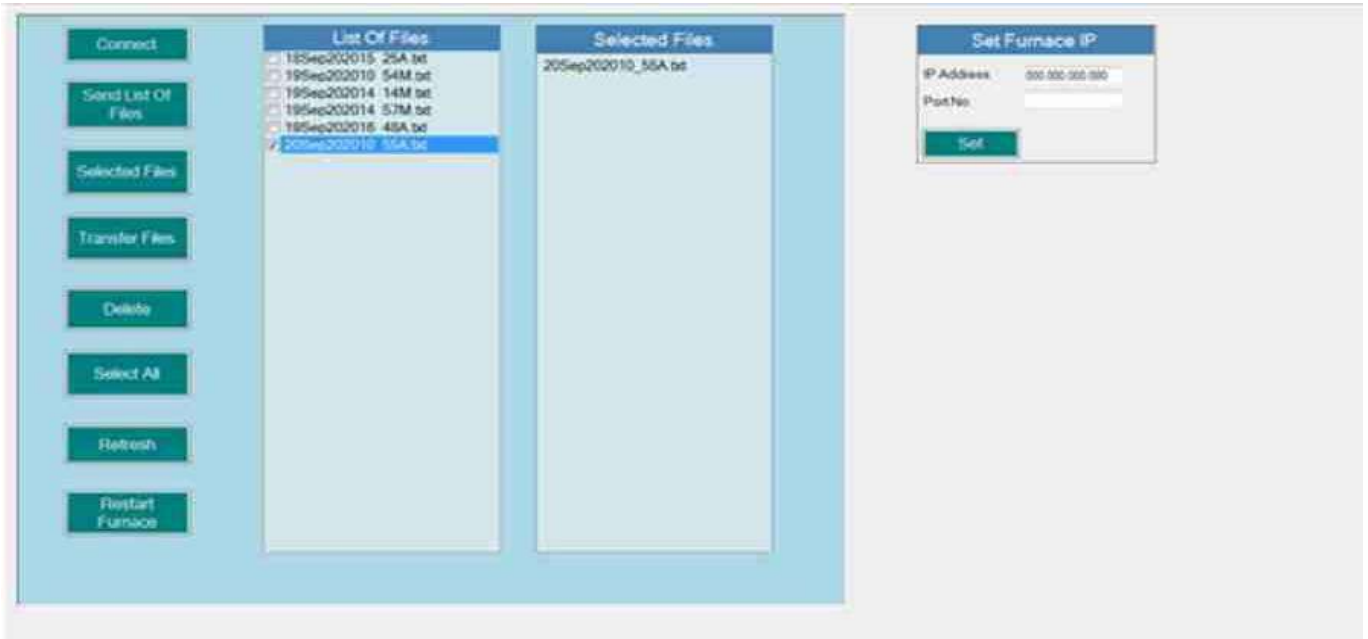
Connect

Send List Of Files

Selected Files

Transfer Files

Delete

Select All

Refresh

Restart Furnace

List Of Files

18Sep202015_25A.txt
19Sep202010_54M.txt
19Sep202014_14M.txt
19Sep202014_57M.txt
19Sep202016_48A.txt
20Sep202010_55A.txt

Selected Files

20Sep202010_55A.txt

Set Furnace IP

IP Address 000.000.000.000

Port No

Set